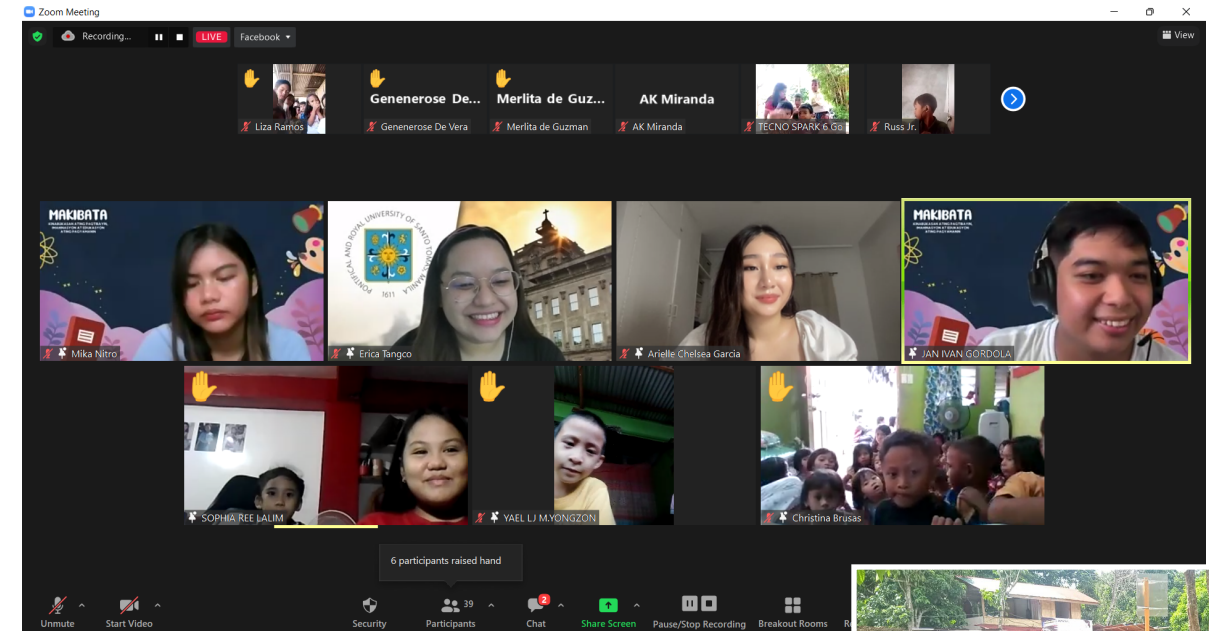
Zoom Meeting

Recording...

LIVE

Facebook

View

Liza Ramos

Genenerose De...

Genenerose De Vera

Merlita de Guz...

Merlita de Guzman

AK Miranda

AK Miranda

TECNO SPARK 6 Go

Russ Jr.

MAKIBATA

Mika Nitro

PONTIFICAL AND ROYAL UNIVERSITY OF SANTO TOMAS MANILA 1611

Erica Tangco

Arielle Chelsea Garcia

MAKIBATA

JAN IVAN GORDOLA

SOPHIA REE LALIM

YAEL LJ M.YONGZON

Christina Brusas

6 participants raised hand

Unmute

Start Video

Security

39

Participants

2

Chat

Share Screen

Pause/Stop Recording

Breakout Rooms

Re